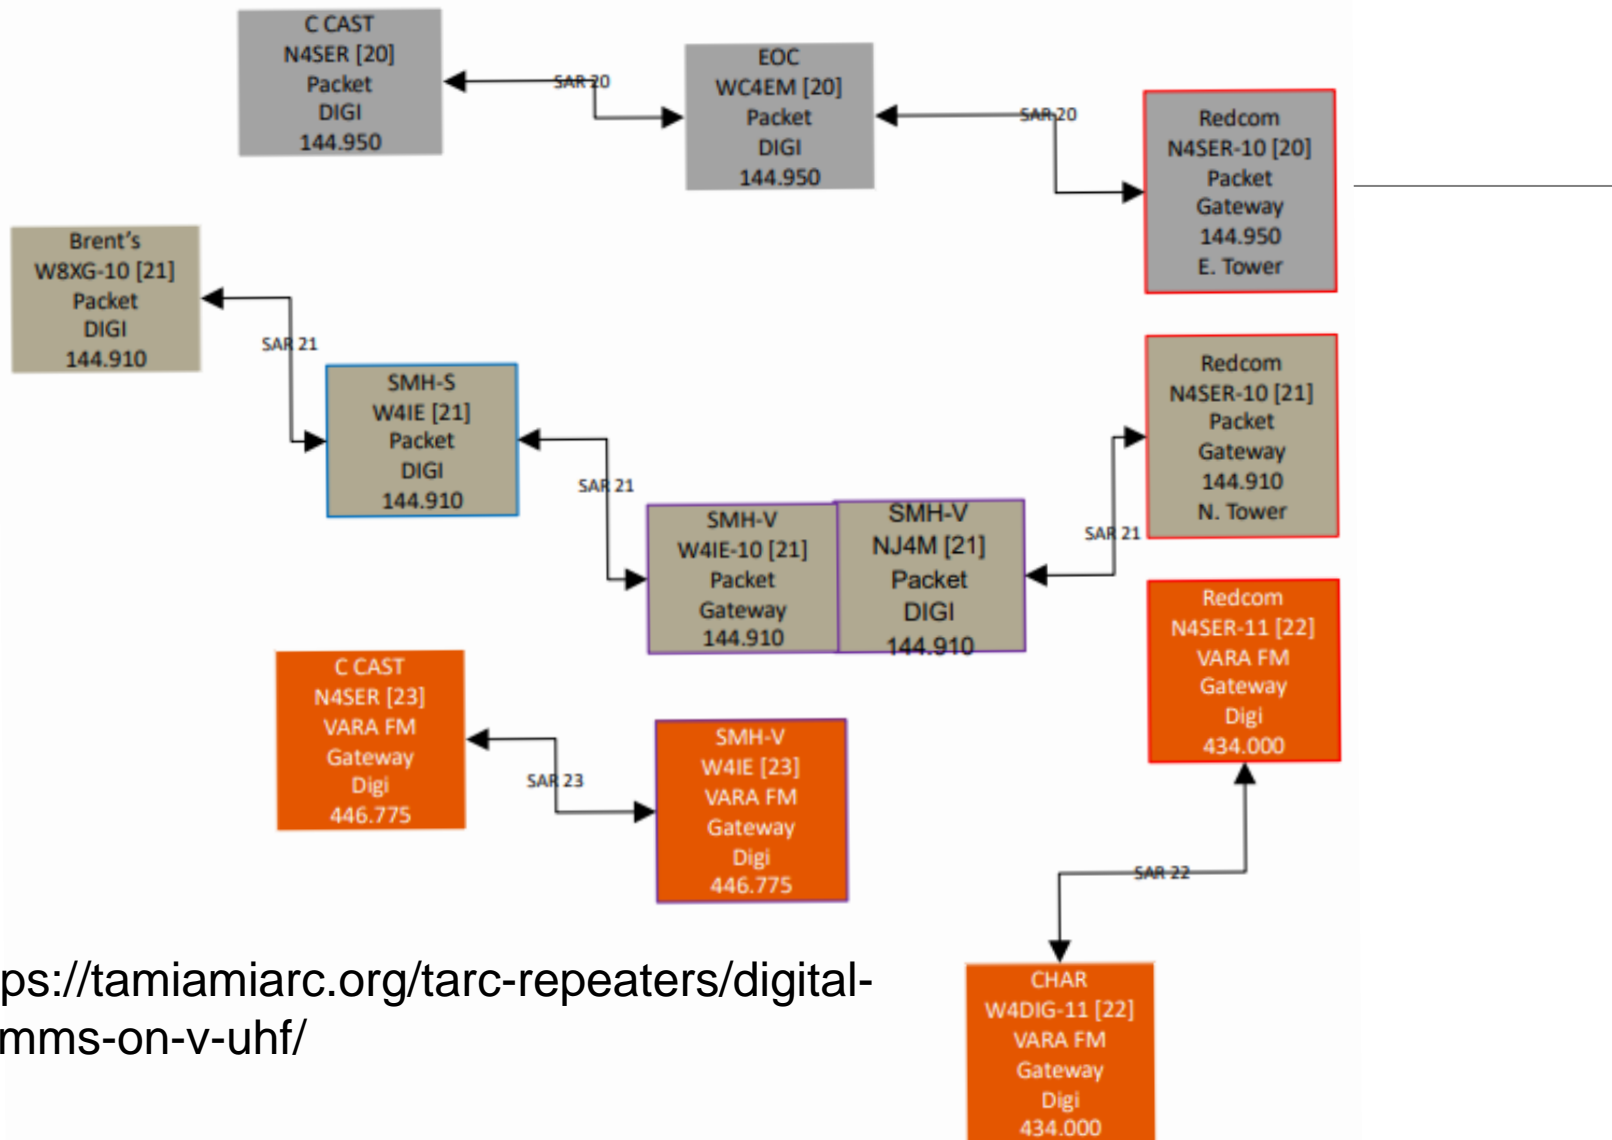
C CAST
N4SER [20]
Packet
DIGI
144.950

SAR 20

EOC
WC4EM [20]
Packet
DIGI
144.950

SAR 20

Redcom
N4SER-10 [20]
Packet
Gateway
144.950
E. Tower

Brent's
W8XG-10 [21]
Packet
DIGI
144.910

SAR 21

SMH-S
W4IE [21]
Packet
DIGI
144.910

SAR 21

Redcom
N4SER-10 [21]
Packet
Gateway
144.910
N. Tower

SAR 21

SMH-V
W4IE-10 [21]
Packet
Gateway
144.910

SMH-V
NJ4M [21]
Packet
DIGI
144.910

Redcom
N4SER-11 [22]
VARA FM
Gateway
Digi
434.000

C CAST
N4SER [23]
VARA FM
Gateway
Digi
446.775

SAR 23

SMH-V
W4IE [23]
VARA FM
Gateway
Digi
446.775

SAR 22

ps://tamiamiarc.org/tarc-repeaters/digital-mms-on-v-uhf/

CHAR
W4DIG-11 [22]
VARA FM
Gateway
Digi
434.000